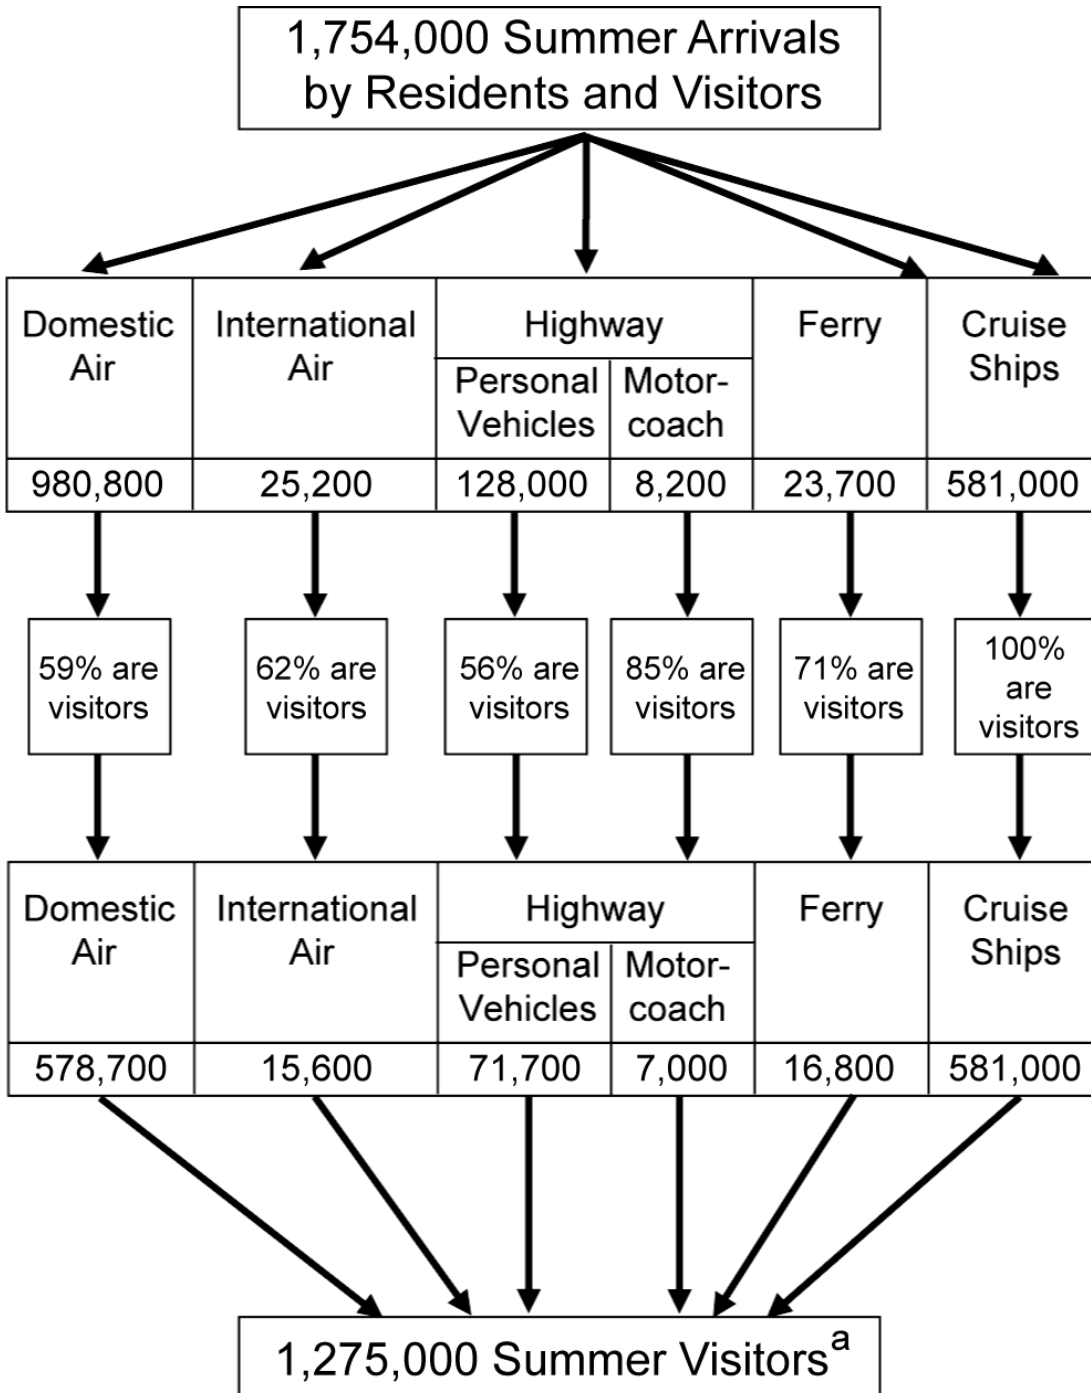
1,754,000 Summer Arrivals by Residents and Visitors

| Domestic Air | International Air | Highway: Personal Vehicles | Highway: Motor-coach | Ferry | Cruise Ships |
|---|---|---|---|---|---|
| 980,800 | 25,200 | 128,000 | 8,200 | 23,700 | 581,000 |

59% are visitors

62% are visitors

56% are visitors

85% are visitors

71% are visitors

100% are visitors

| Domestic Air | International Air | Highway: Personal Vehicles | Highway: Motor-coach | Ferry | Cruise Ships |
|---|---|---|---|---|---|
| 578,700 | 15,600 | 71,700 | 7,000 | 16,800 | 581,000 |

1,275,000 Summer Visitors$^{a}$